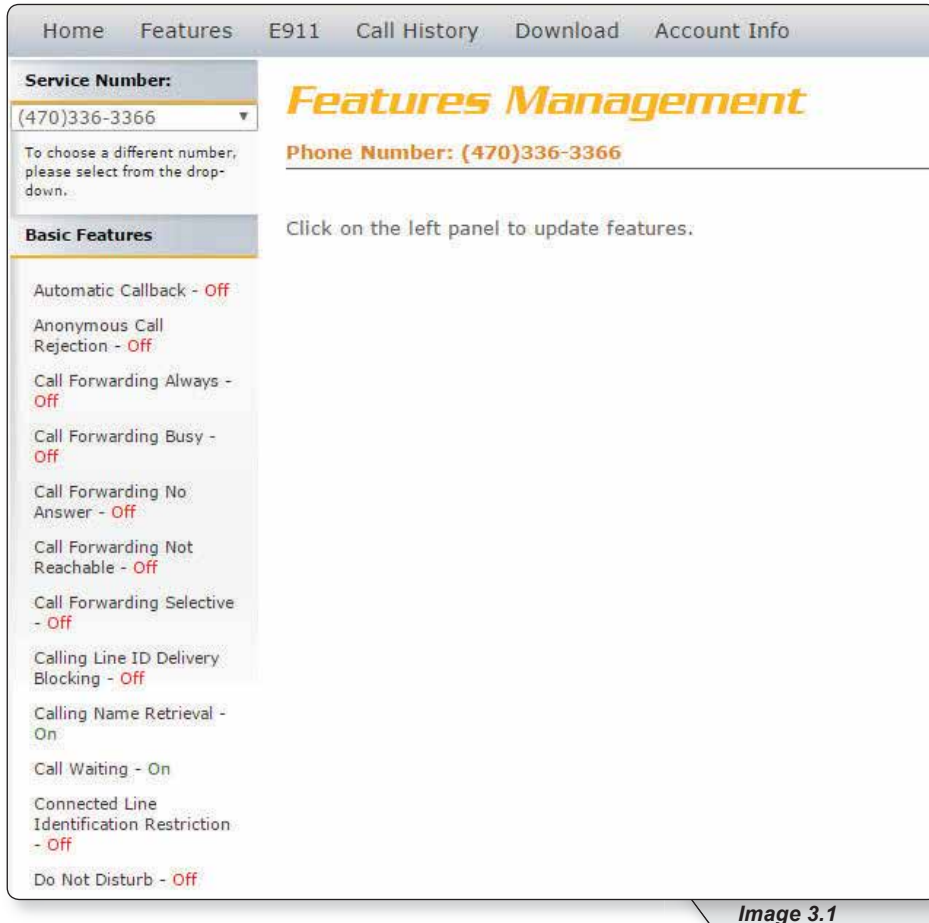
Home Features E911 Call History Download Account Info

Service Number:
(470)336-3366

To choose a different number, please select from the drop-down.

Basic Features

Automatic Callback - Off

Anonymous Call Rejection - Off

Call Forwarding Always - Off

Call Forwarding Busy - Off

Call Forwarding No Answer - Off

Call Forwarding Not Reachable - Off

Call Forwarding Selective - Off

Calling Line ID Delivery Blocking - Off

Calling Name Retrieval - On

Call Waiting - On

Connected Line Identification Restriction - Off

Do Not Disturb - Off

Features Management

Phone Number: (470)336-3366

Click on the left panel to update features.

Image 3.1